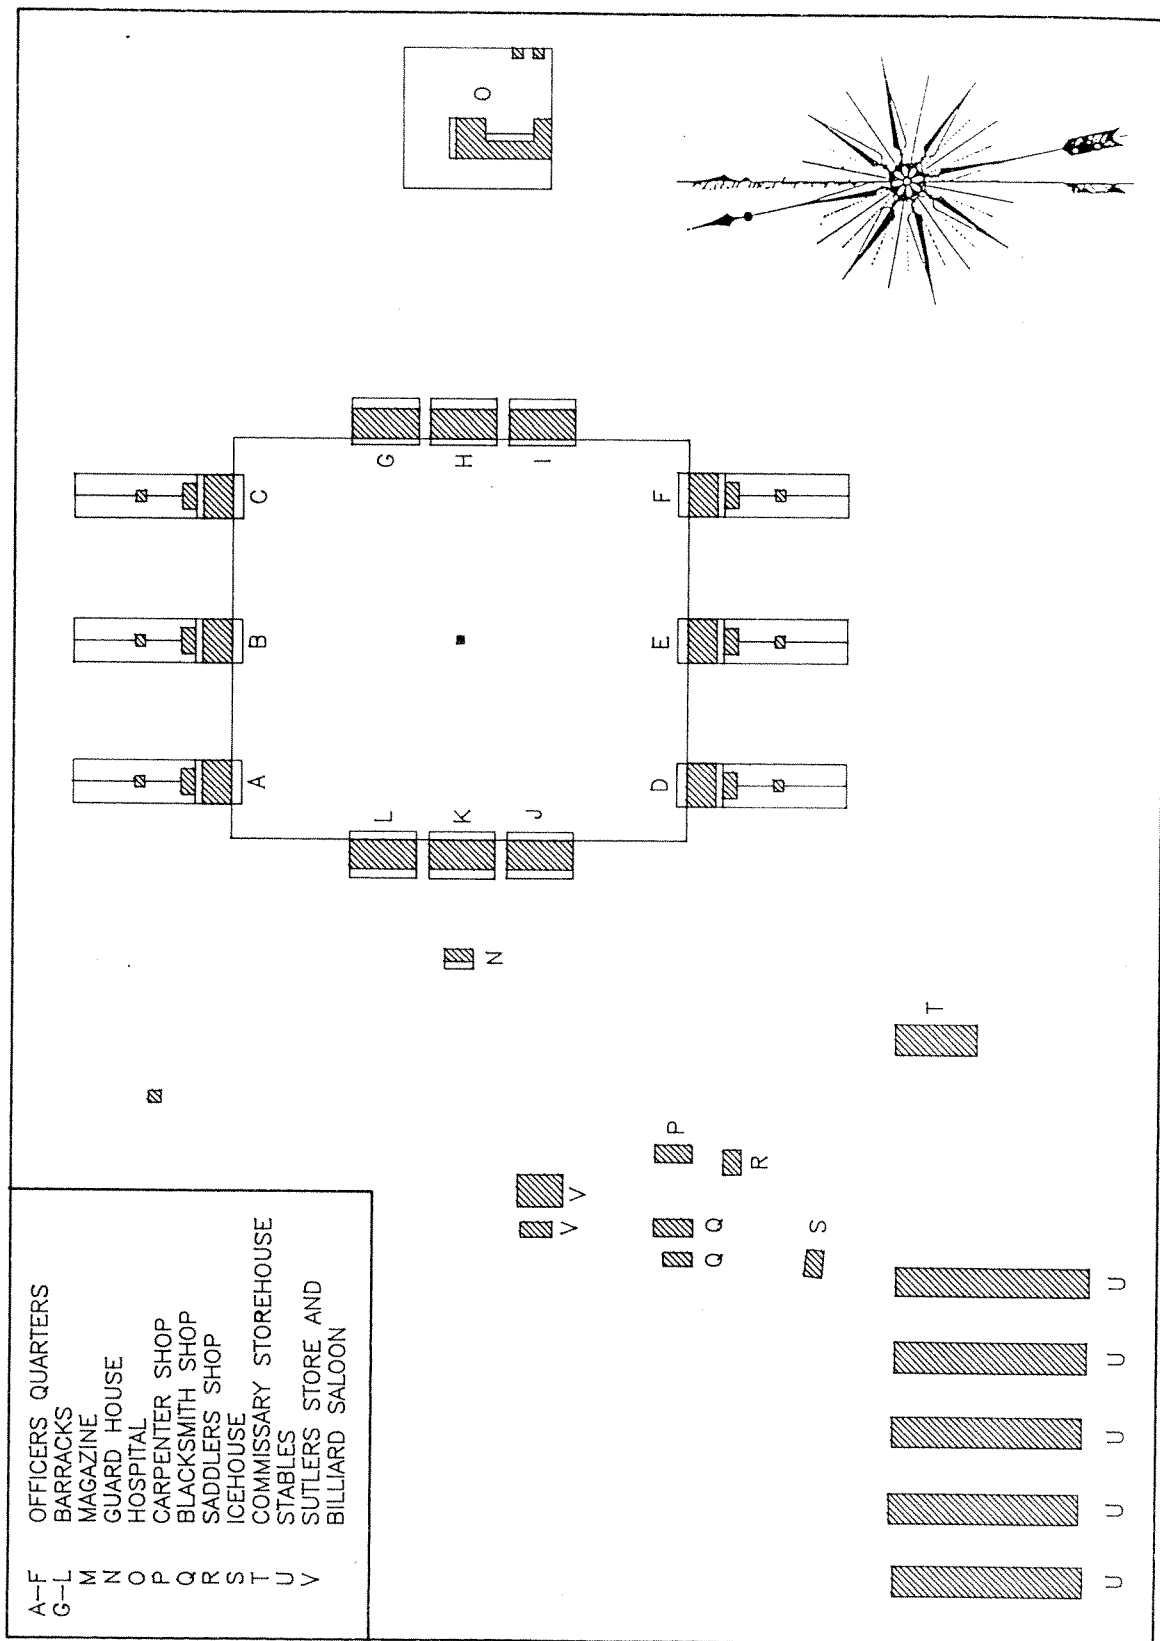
A–F OFFICERS QUARTERS
G–L BARRACKS
M MAGAZINE
N GUARD HOUSE
O HOSPITAL
P CARPENTER SHOP
Q BLACKSMITH SHOP
R SADDLERS SHOP
S ICEHOUSE
T COMMISSARY STOREHOUSE
U STABLES
V SUTLERS STORE AND BILLIARD SALOON

A B C
D E F
G H I
J K L
N
O
P Q Q R S T
U U U U U
V V